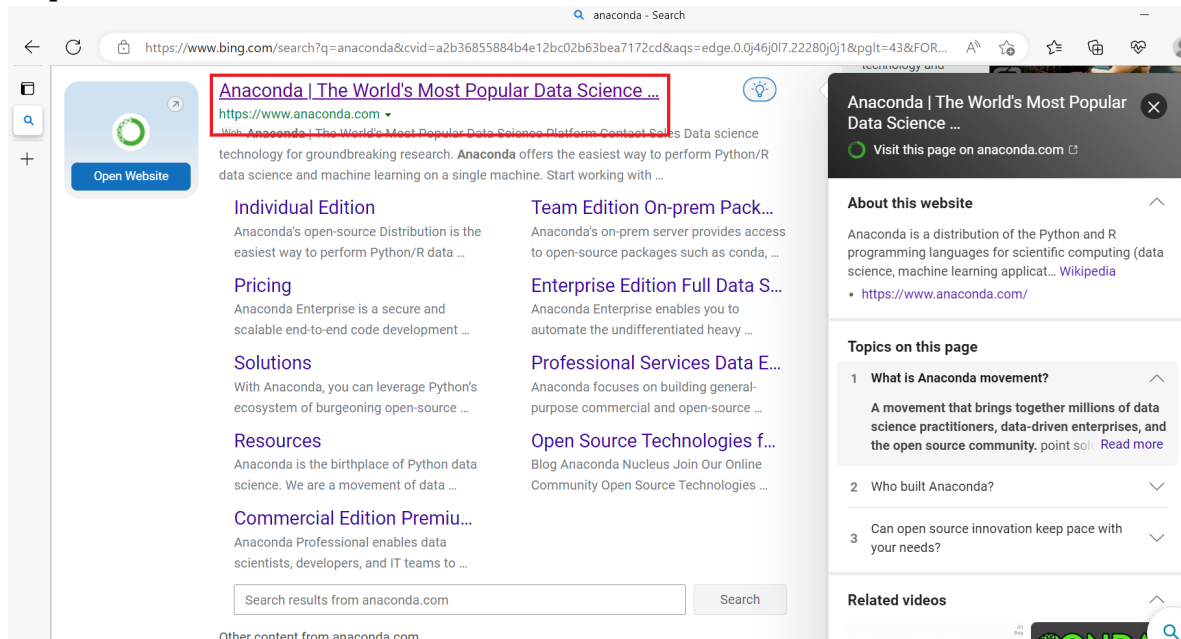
anaconda - Search

https://www.bing.com/search?q=anaconda&cvid=a2b36855884b4e12bc02b63bea7172cd&aqs=edge.0.0j46j0l7.22280j0j1&pglt=43&FOR...

Open Website

Anaconda | The World's Most Popular Data Science ...
https://www.anaconda.com
Web Anaconda | The World's Most Popular Data Science Platform Contact Sales Data science technology for groundbreaking research. Anaconda offers the easiest way to perform Python/R data science and machine learning on a single machine. Start working with ...

Individual Edition
Anaconda's open-source Distribution is the easiest way to perform Python/R data ...

Team Edition On-prem Pack...
Anaconda's on-prem server provides access to open-source packages such as conda, ...

Pricing
Anaconda Enterprise is a secure and scalable end-to-end code development ...

Enterprise Edition Full Data S...
Anaconda Enterprise enables you to automate the undifferentiated heavy ...

Solutions
With Anaconda, you can leverage Python's ecosystem of burgeoning open-source ...

Professional Services Data E...
Anaconda focuses on building general-purpose commercial and open-source ...

Resources
Anaconda is the birthplace of Python data science. We are a movement of data ...

Open Source Technologies f...
Blog Anaconda Nucleus Join Our Online Community Open Source Technologies ...

Commercial Edition Premiu...
Anaconda Professional enables data scientists, developers, and IT teams to ...

Search results from anaconda.com
Search

Other content from anaconda.com

technology and

Anaconda | The World's Most Popular Data Science ...
Visit this page on anaconda.com

About this website
Anaconda is a distribution of the Python and R programming languages for scientific computing (data science, machine learning applicat... Wikipedia
• https://www.anaconda.com/

Topics on this page
1 What is Anaconda movement?
A movement that brings together millions of data science practitioners, data-driven enterprises, and the open source community. point sol Read more
2 Who built Anaconda?
3 Can open source innovation keep pace with your needs?

Related videos